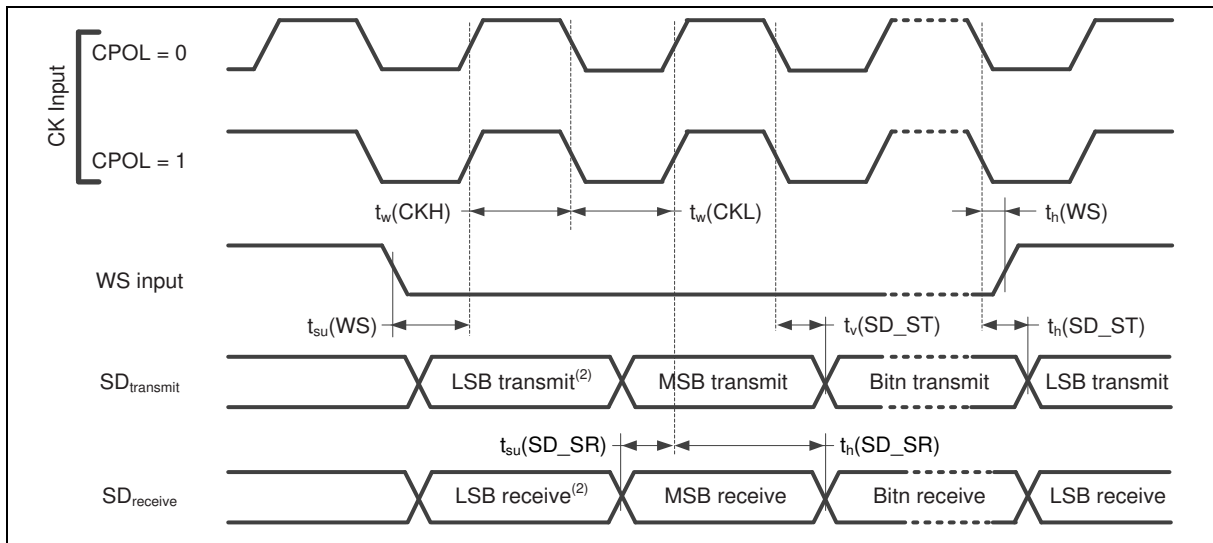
CK Input

CPOL = 0

CPOL = 1

$t_w$(CKH)

$t_w$(CKL)

$t_h$(WS)

WS input

$t_{su}$(WS)

$t_v$(SD_ST)

$t_h$(SD_ST)

$SD_{transmit}$

LSB transmit$^{(2)}$

MSB transmit

Bitn transmit

LSB transmit

$t_{su}$(SD_SR)

$t_h$(SD_SR)

$SD_{receive}$

LSB receive$^{(2)}$

MSB receive

Bitn receive

LSB receive